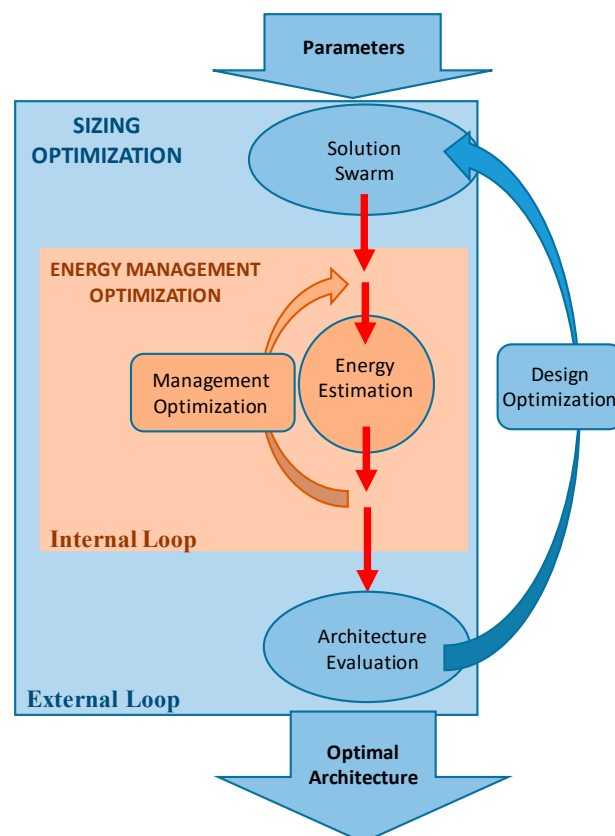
Parameters

SIZING OPTIMIZATION

Solution Swarm

ENERGY MANAGEMENT OPTIMIZATION

Management Optimization

Energy Estimation

Design Optimization

Internal Loop

Architecture Evaluation

External Loop

Optimal Architecture